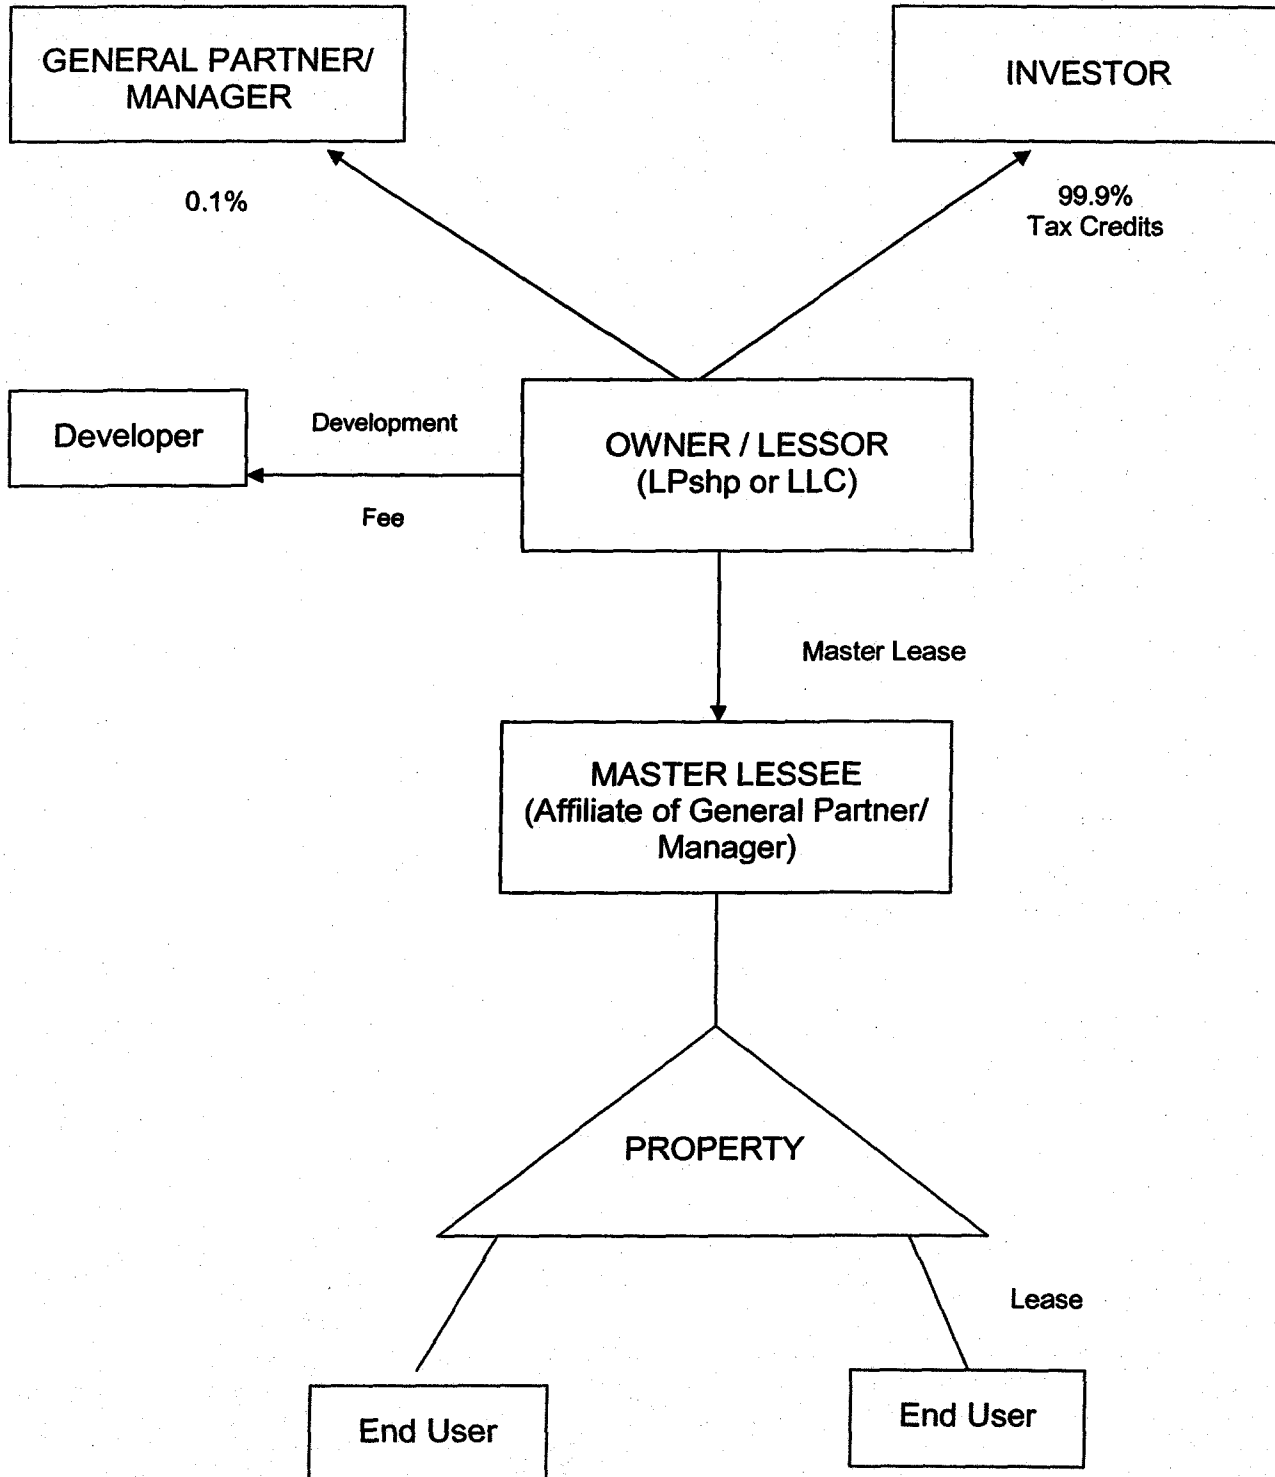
GENERAL PARTNER/ MANAGER

INVESTOR

0.1%

99.9%
Tax Credits

Developer

Development

Fee

OWNER / LESSOR
(LPshp or LLC)

Master Lease

MASTER LESSEE
(Affiliate of General Partner/ Manager)

PROPERTY

Lease

End User

End User